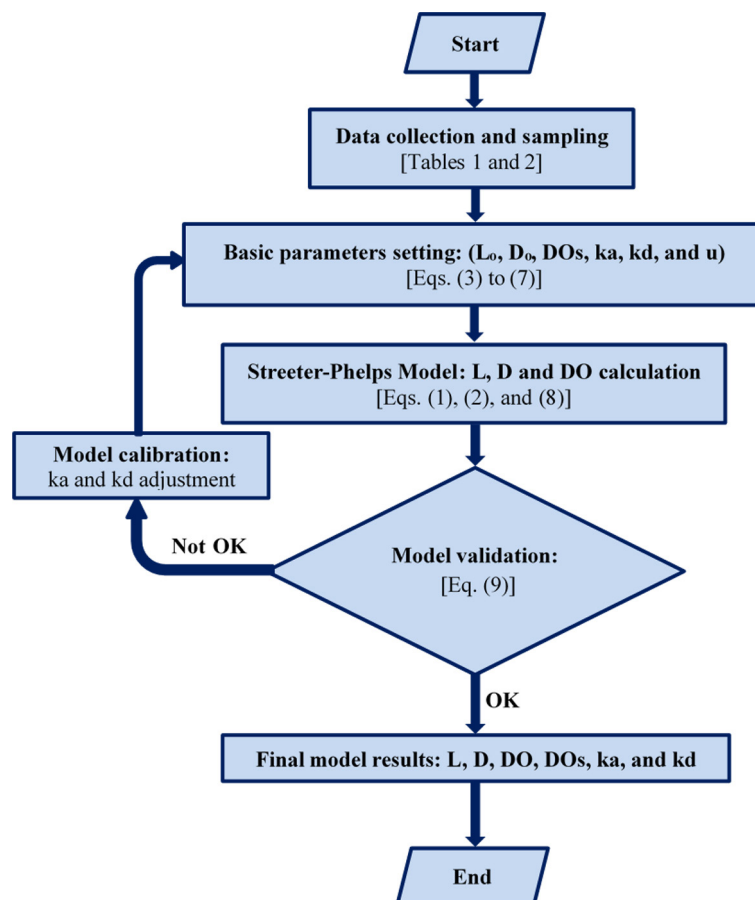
Start

Data collection and sampling
[Tables 1 and 2]

Basic parameters setting: ($L_0$, $D_0$, DOs, ka, kd, and u)
[Eqs. (3) to (7)]

Streeter-Phelps Model: L, D and DO calculation
[Eqs. (1), (2), and (8)]

Model calibration:
ka and kd adjustment

Not OK

Model validation:
[Eq. (9)]

OK

Final model results: L, D, DO, DOs, ka, and kd

End